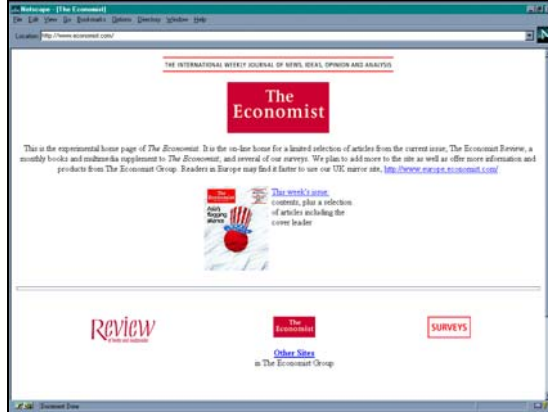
Netscape - [The Economist]

File Edit View Go Bookmarks Options Directory Window Help

Location: http://www.economist.com/

THE INTERNATIONAL WEEKLY JOURNAL OF NEWS, IDEAS, OPINION AND ANALYSIS

The Economist

This is the experimental home page of *The Economist*. It is the on-line home for a limited selection of articles from the current issue, The Economist Review, a monthly books and multimedia supplement to *The Economist*, and several of our surveys. We plan to add more to the site as well as offer more information and products from The Economist Group. Readers in Europe may find it faster to use our UK mirror site, http://www.europe.economist.com/

The Economist

Asia's flagging alliance

This week's issue: contents, plus a selection of articles including the cover leader

Review

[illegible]

The Economist

SURVEYS

Other Sites

in The Economist Group

Document: Done